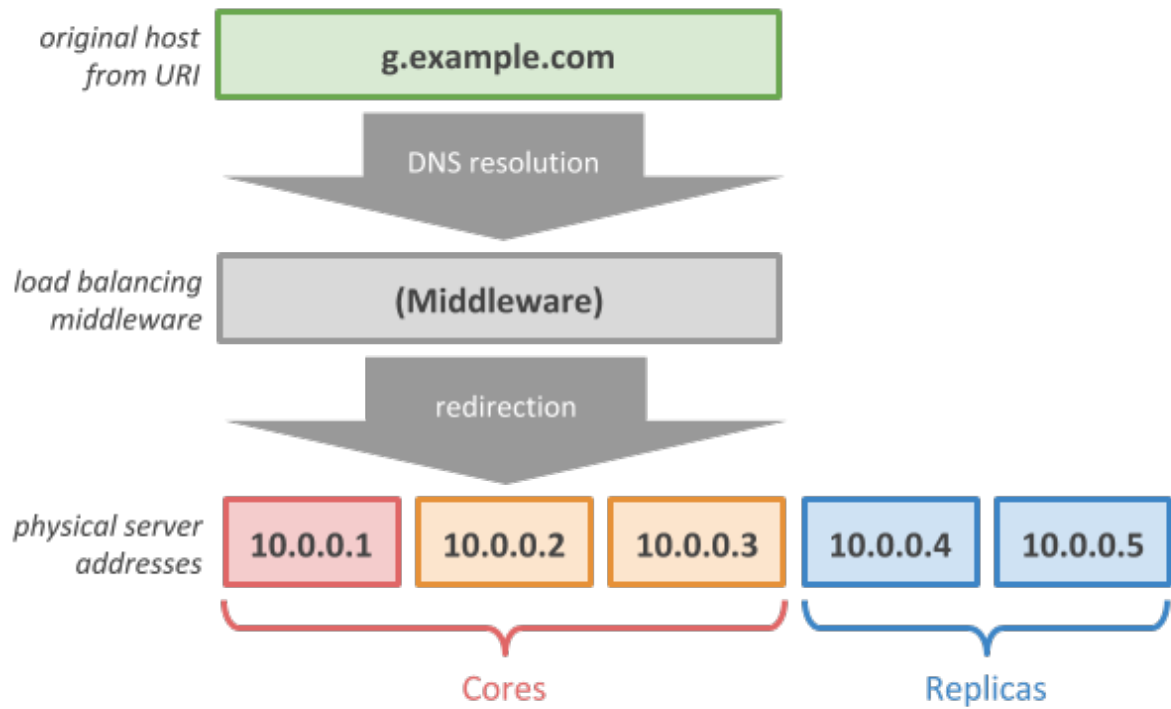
original host from URI

g.example.com

DNS resolution

load balancing middleware

(Middleware)

redirection

physical server addresses

10.0.0.1

10.0.0.2

10.0.0.3

10.0.0.4

10.0.0.5

Cores

Replicas